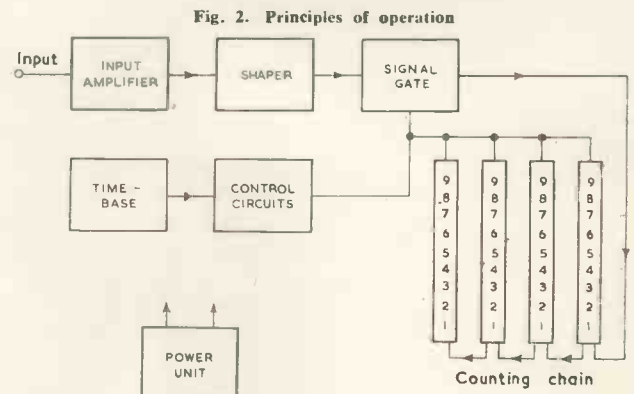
Fig. 2. Principles of operation

Input

INPUT AMPLIFIER

SHAPER

SIGNAL GATE

TIME-BASE

CONTROL CIRCUITS

9 8 7 6 5 4 3 2 1

9 8 7 6 5 4 3 2 1

9 8 7 6 5 4 3 2 1

9 8 7 6 5 4 3 2 1

POWER UNIT

Counting chain